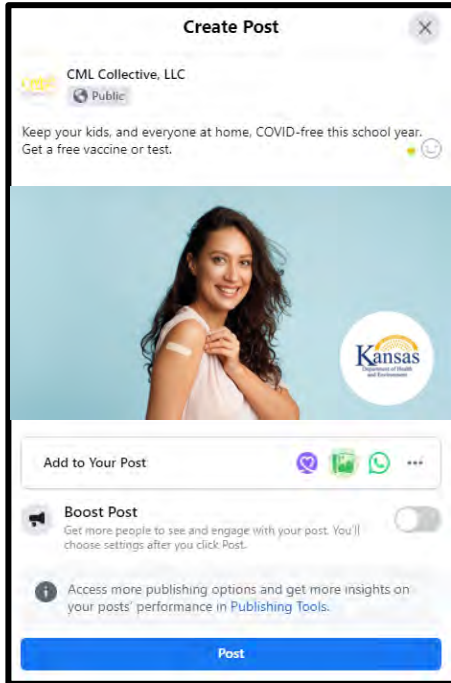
Create Post

CML Collective, LLC
Public

Keep your kids, and everyone at home, COVID-free this school year. Get a free vaccine or test.

Kansas
Department of Health and Environment

Add to Your Post

Boost Post
Get more people to see and engage with your post. You'll choose settings after you click Post.

Access more publishing options and get more insights on your posts' performance in Publishing Tools.

Post